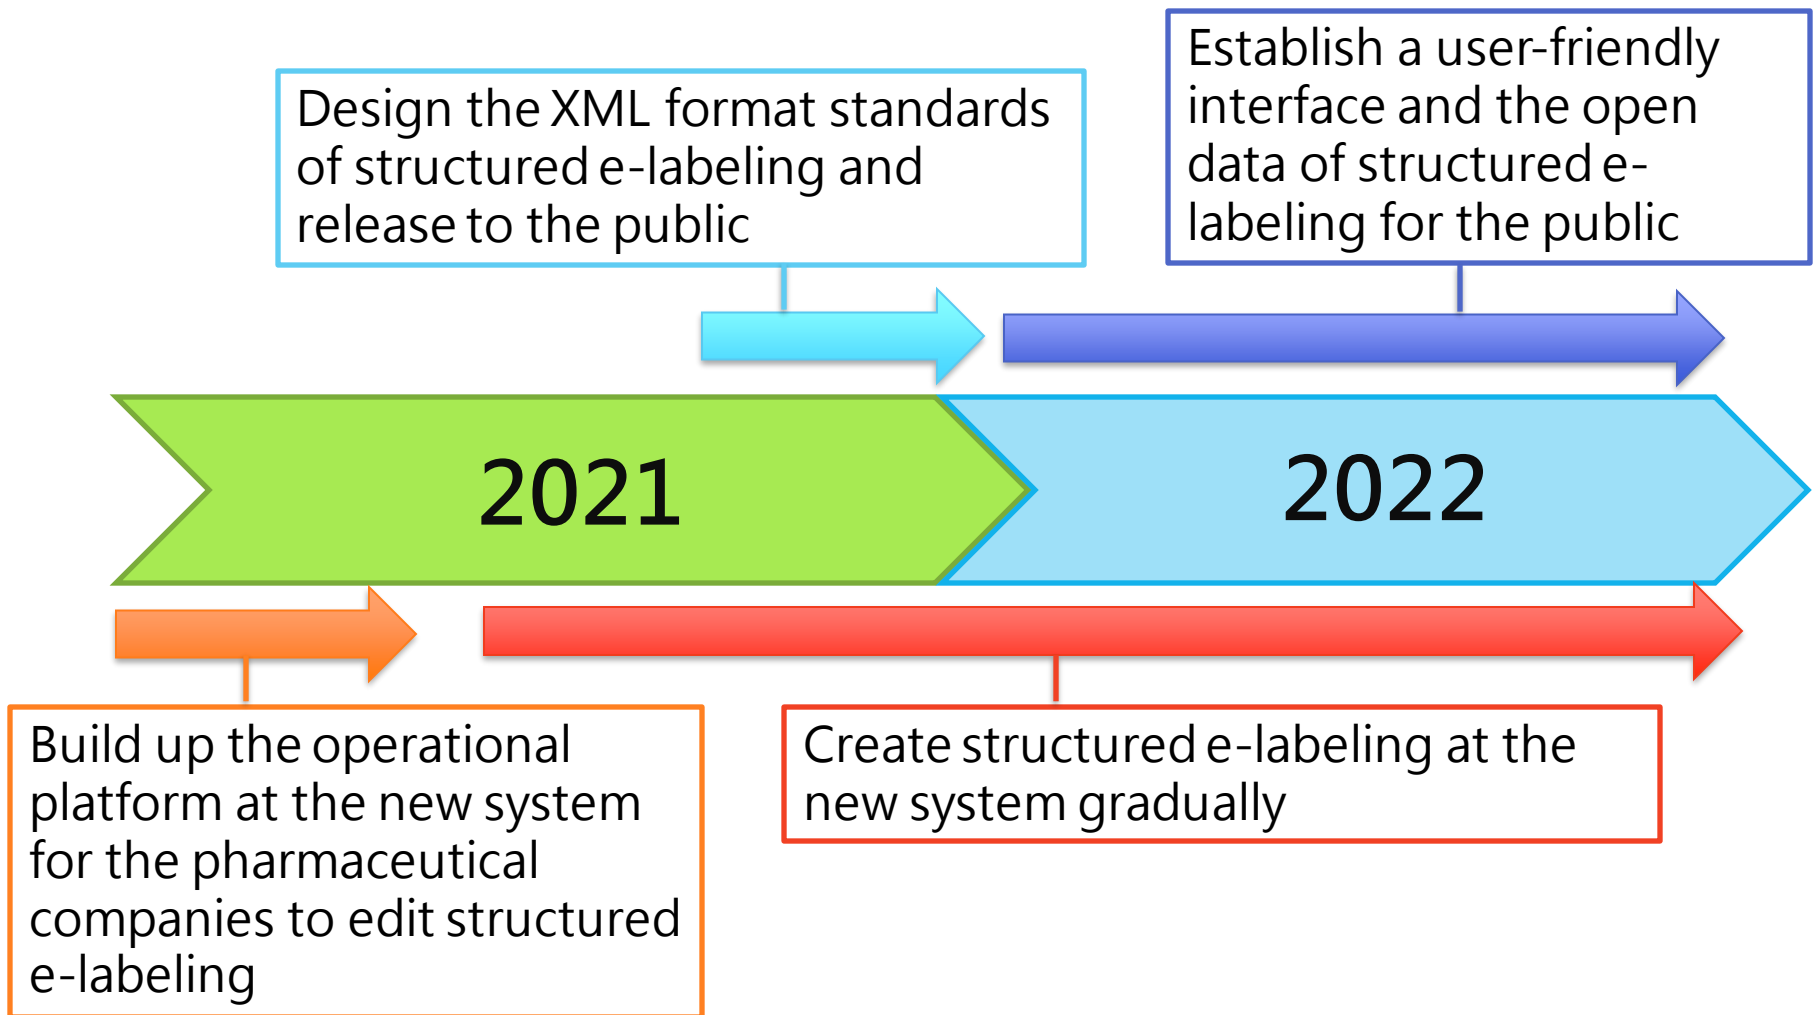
Design the XML format standards of structured e-labeling and release to the public

Establish a user-friendly interface and the open data of structured e-labeling for the public

2021

2022

Build up the operational platform at the new system for the pharmaceutical companies to edit structured e-labeling

Create structured e-labeling at the new system gradually